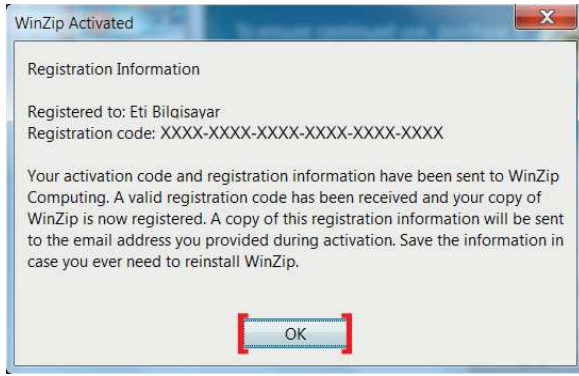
WinZip Activated

Registration Information

Registered to: Eti Bilgisayar
Registration code: XXXX-XXXX-XXXX-XXXX-XXXX-XXXX

Your activation code and registration information have been sent to WinZip Computing. A valid registration code has been received and your copy of WinZip is now registered. A copy of this registration information will be sent to the email address you provided during activation. Save the information in case you ever need to reinstall WinZip.

OK